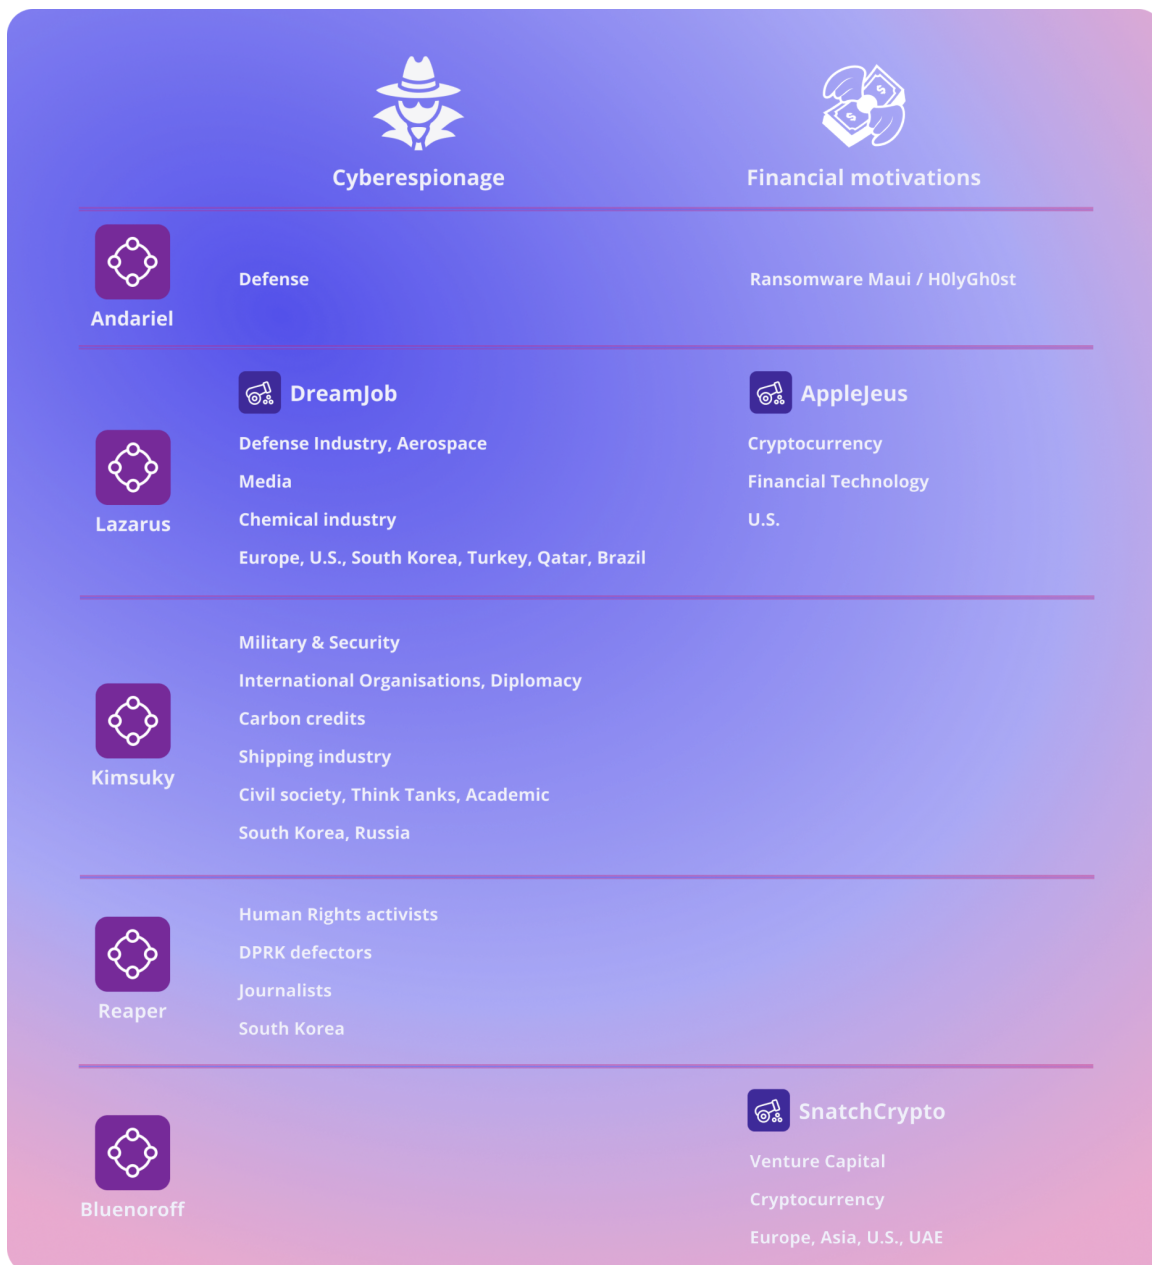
| | Cyberespionage | Financial motivations |
|---|---|---|
| Andariel | Defense | Ransomware Maui / H0lyGh0st |
| Lazarus | DreamJob<br>Defense Industry, Aerospace<br>Media<br>Chemical industry<br>Europe, U.S., South Korea, Turkey, Qatar, Brazil | AppleJeus<br>Cryptocurrency<br>Financial Technology<br>U.S. |
| Kimsuky | Military & Security<br>International Organisations, Diplomacy<br>Carbon credits<br>Shipping industry<br>Civil society, Think Tanks, Academic<br>South Korea, Russia | |
| Reaper | Human Rights activists<br>DPRK defectors<br>Journalists<br>South Korea | |
| Bluenoroff | | SnatchCrypto<br>Venture Capital<br>Cryptocurrency<br>Europe, Asia, U.S., UAE |